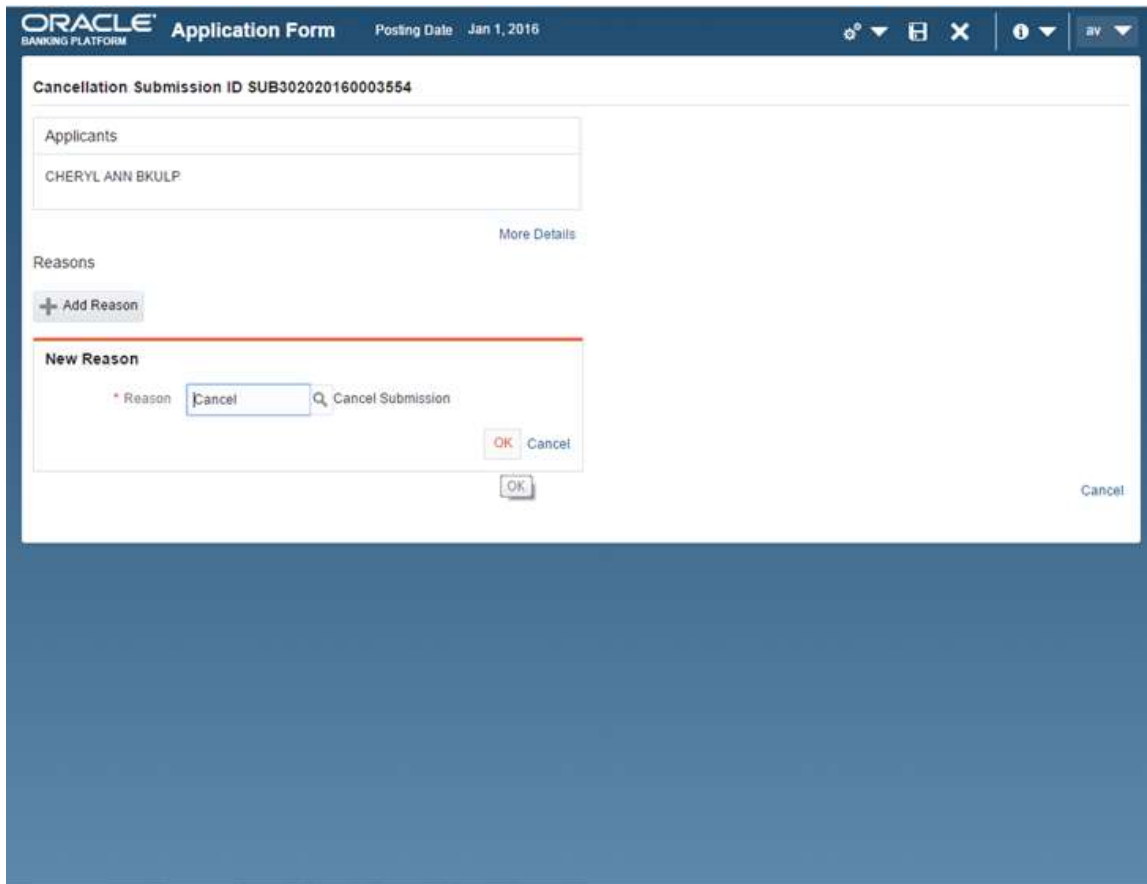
ORACLE BANKING PLATFORM Application Form Posting Date Jan 1, 2016

av

Cancellation Submission ID SUB302020160003554

Applicants

CHERYL ANN BKULP

More Details

Reasons

Add Reason

New Reason

* Reason Cancel Cancel Submission

OK Cancel

OK

Cancel